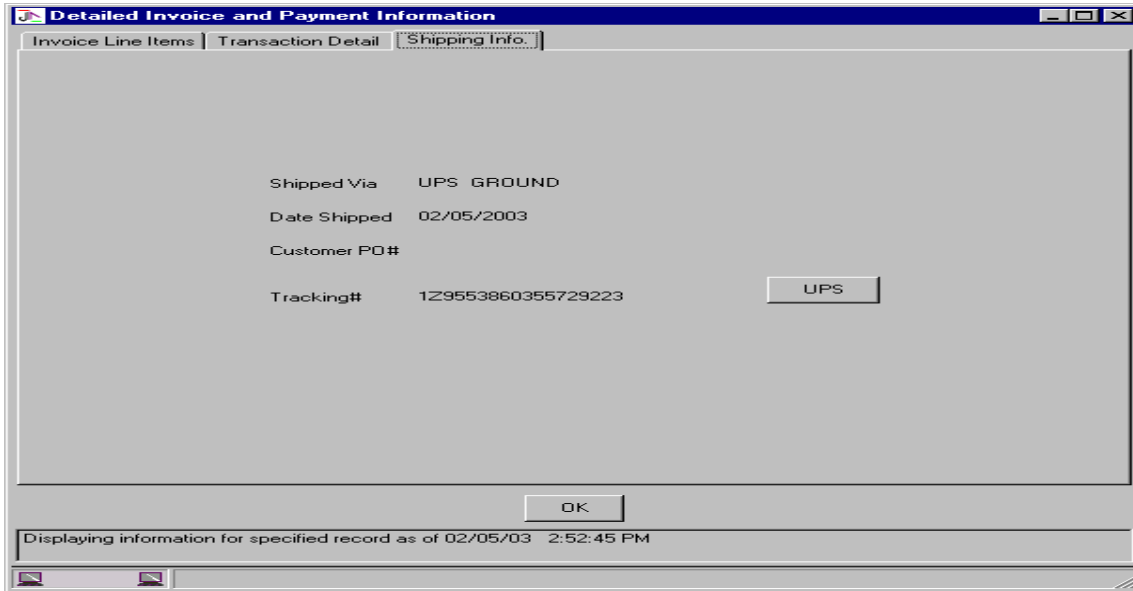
Detailed Invoice and Payment Information

Invoice Line Items | Transaction Detail | Shipping Info.

Shipped Via UPS GROUND

Date Shipped 02/05/2003

Customer PO#

Tracking# 1Z9553860355729223

UPS

OK

Displaying information for specified record as of 02/05/03 2:52:45 PM